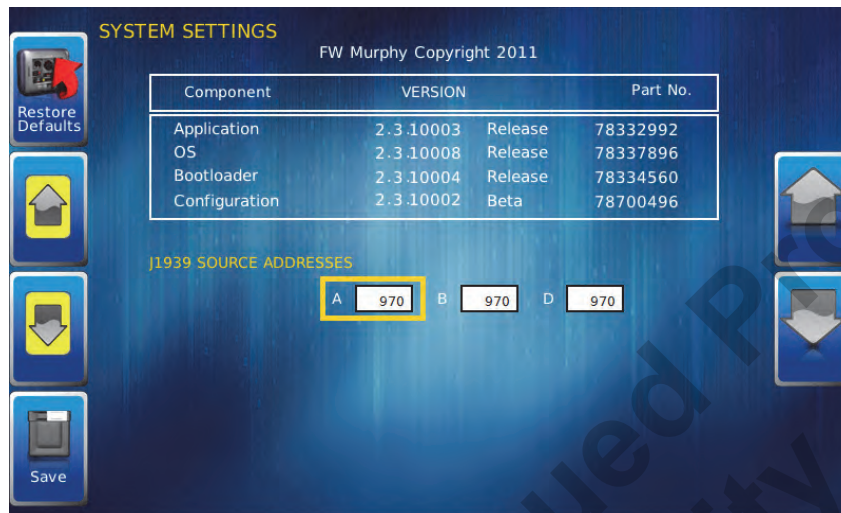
SYSTEM SETTINGS

FW Murphy Copyright 2011

Restore Defaults

| Component | VERSION | | Part No. |
|---|---|---|---|
| Application | 2.3.10003 | Release | 78332992 |
| OS | 2.3.10008 | Release | 78337896 |
| Bootloader | 2.3.10004 | Release | 78334560 |
| Configuration | 2.3.10002 | Beta | 78700496 |

J1939 SOURCE ADDRESSES

A 970 B 970 D 970

Save